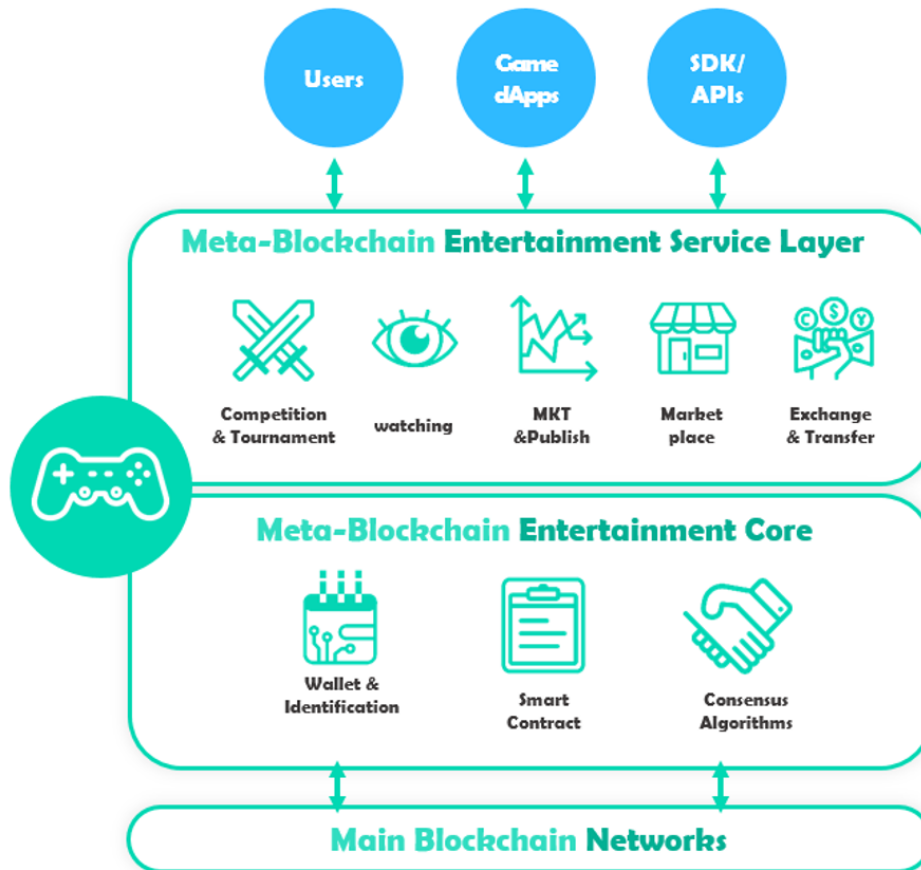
Users

Game dApps

SDK/ APIs

Meta-Blockchain Entertainment Service Layer

Competition & Tournament

watching

MKT &Publish

Market place

Exchange & Transfer

Meta-Blockchain Entertainment Core

Wallet & Identification

Smart Contract

Consensus Algorithms

Main Blockchain Networks